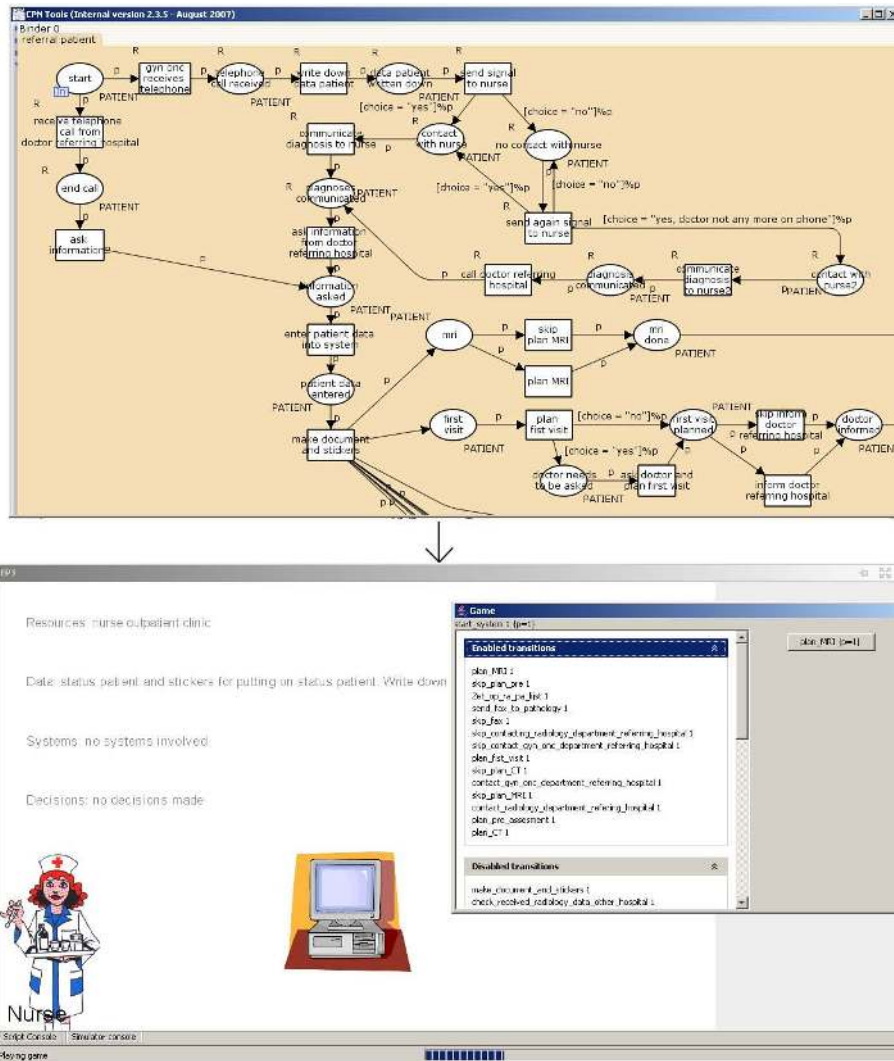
CPN Tools (Internal version 2.3.5 - August 2007)
Binder 0
referral patient

start
gyn onc receives telephone
telephone call received
write down data patient
data patient written down
end signal to nurse
receive telephone call from doctor referring hospital
end call
ask information
communicate diagnosis to nurse
contact with nurse
no contact with nurse
diagnose communicated
ask information from doctor referring hospital
send again signal to nurse
[choice = "yes"]%p
[choice = "no"]%p
[choice = "yes"]%p
[choice = "no"]%p
[choice = "yes, doctor not any more on phone"]%p
call doctor referring hospital
diagnosis communicated
communicate diagnosis to nurse2
contact with nurse2
information asked
enter patient data into system
patient data entered
make document and stickers
mri
skip plan MRI
plan MRI
mri done
first visit
plan first visit
[choice = "no"]%p
[choice = "yes"]%p
first visit planned
skip inform doctor referring hospital
doctor informed
doctor needs to be asked
ask doctor and plan first visit
inform doctor referring hospital
inform doctor referring hospital
PATIENT
R
p

Resources: nurse outpatient clinic

Data: status patient and stickers for putting on status patient. Write down

Systems: no systems involved

Decisions: no decisions made

Nurse

Game
start_system 1 (p=1)
Enabled transitions
plan_MRI 1
skip_plan_pre 1
2et_op_ra_pa_fist 1
send_fax_to_pathology 1
skip_fax 1
skip_contacting_radiology_department_referring_hospital 1
skip_contact_gyn_onc_department_referring_hospital 1
plan_first_visit 1
skip_plan_CT 1
contact_gyn_onc_department_referring_hospital 1
skip_plan_MRI 1
contact_radiology_department_referring_hospital 1
plan_pre_assesment 1
plan_CT 1
Disabled transitions
make_document_and_stickers 1
check_received_radiology_data_other_hospital 1

plan_MRI (p=1)

Script Console
Simulator console
Playing game